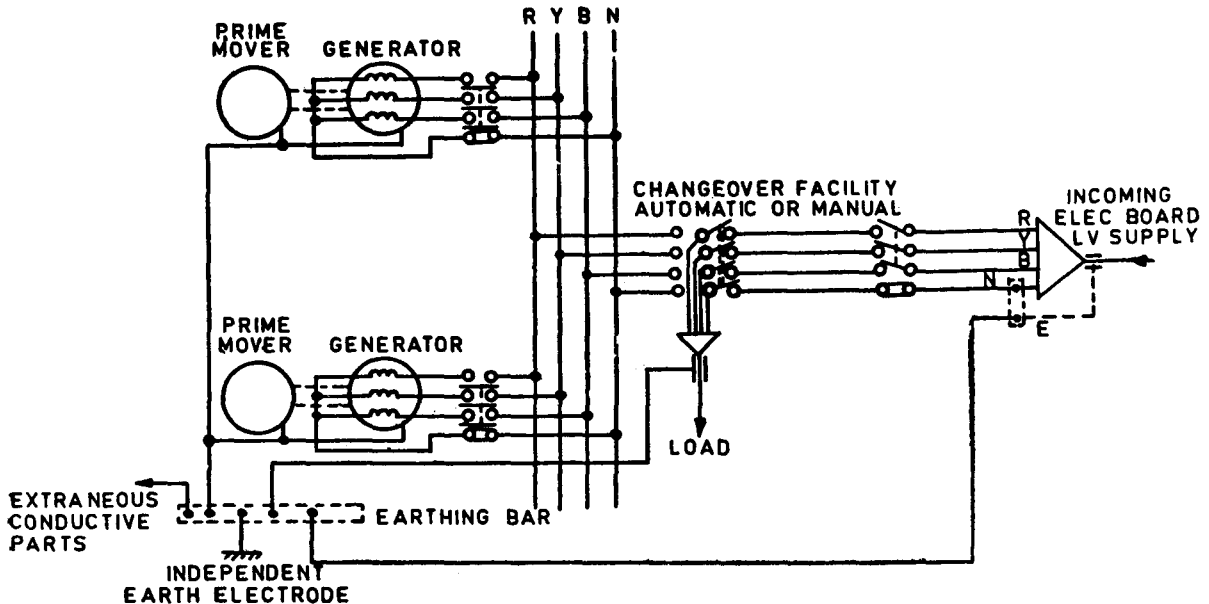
PRIME MOVER
GENERATOR
R Y B N
CHANGEOVER FACILITY AUTOMATIC OR MANUAL
INCOMING ELEC BOARD LV SUPPLY
R
Y
B
N
E
PRIME MOVER
GENERATOR
LOAD
EXTRANEOUS CONDUCTIVE PARTS
EARTHING BAR
INDEPENDENT EARTH ELECTRODE